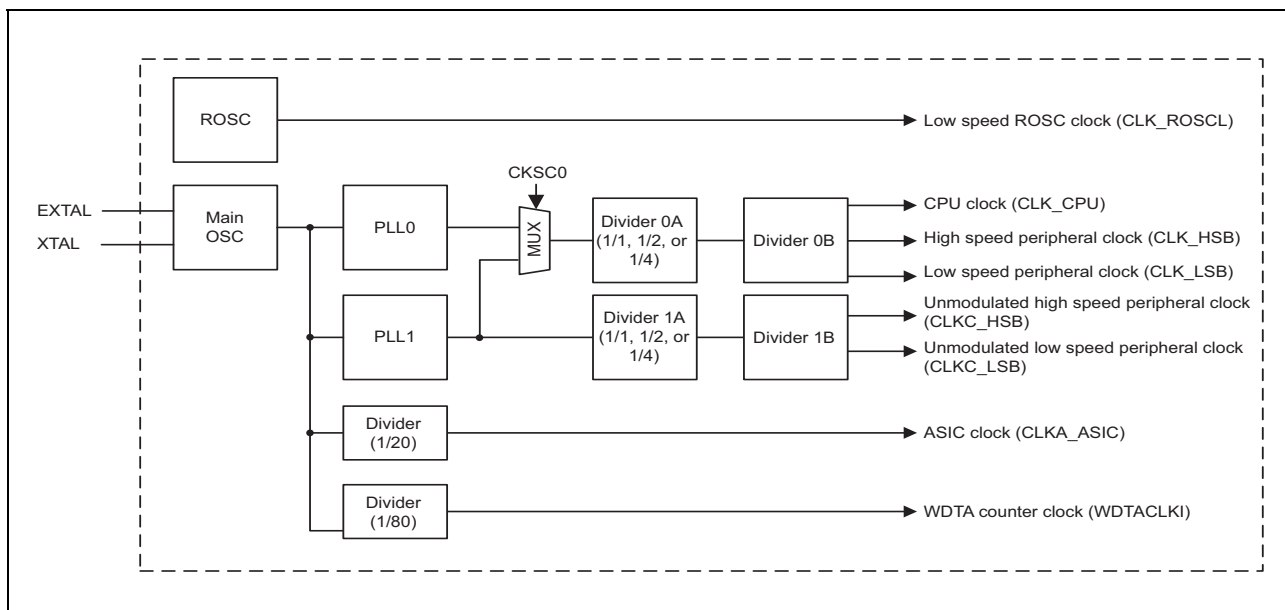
ROSC

Low speed ROSC clock (CLK_ROSCL)

CKSC0

EXTAL

XTAL

Main OSC

PLL0

MUX

Divider 0A (1/1, 1/2, or 1/4)

Divider 0B

CPU clock (CLK_CPU)

High speed peripheral clock (CLK_HSB)

Low speed peripheral clock (CLK_LSB)

PLL1

Divider 1A (1/1, 1/2, or 1/4)

Divider 1B

Unmodulated high speed peripheral clock (CLKC_HSB)

Unmodulated low speed peripheral clock (CLKC_LSB)

Divider (1/20)

ASIC clock (CLKA_ASIC)

Divider (1/80)

WDTA counter clock (WDTACLKI)